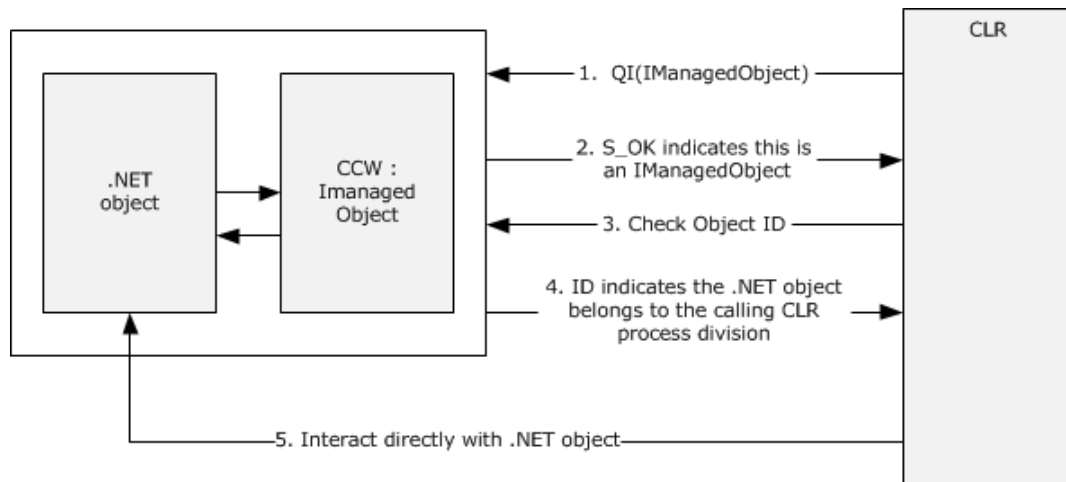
.NET object

CCW : Imanaged Object

CLR

1. QI(IManagedObject)

2. S_OK indicates this is an IManagedObject

3. Check Object ID

4. ID indicates the .NET object belongs to the calling CLR process division

5. Interact directly with .NET object